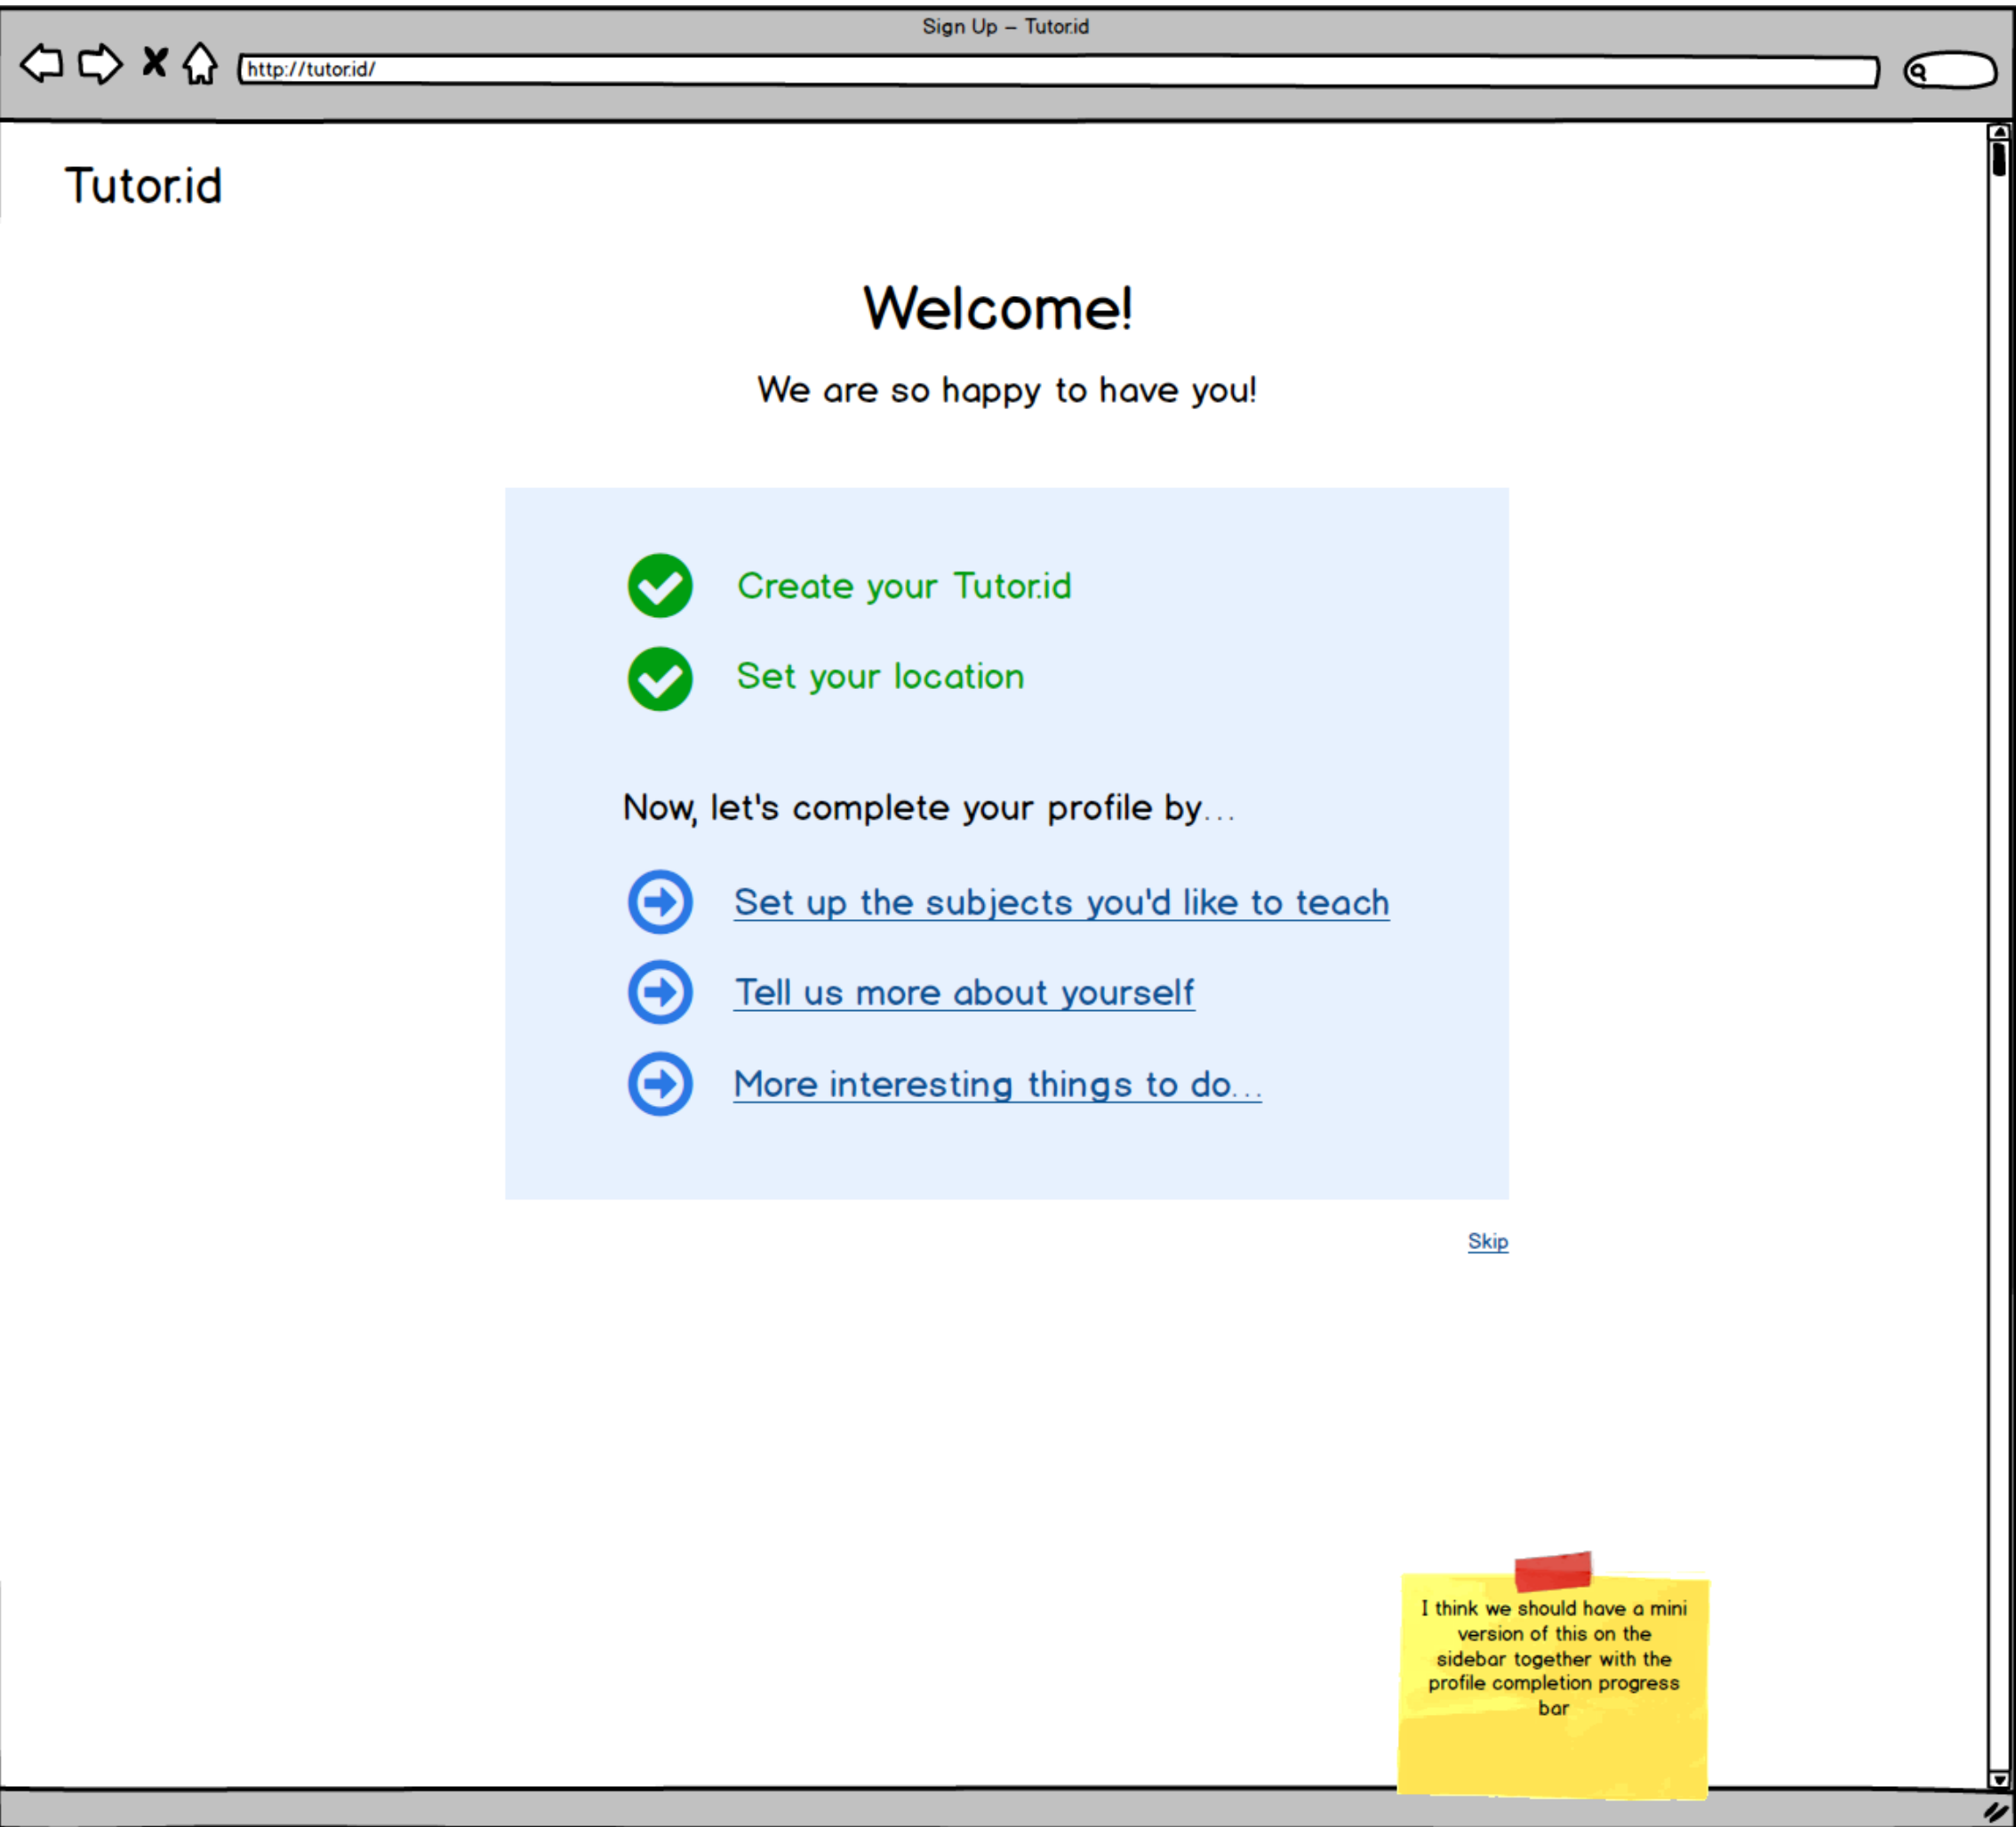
Sign Up – Tutor.id

http://tutor.id/

Tutor.id

Welcome!

We are so happy to have you!

Create your Tutor.id

Set your location

Now, let's complete your profile by...

Set up the subjects you'd like to teach

Tell us more about yourself

More interesting things to do...

Skip

I think we should have a mini version of this on the sidebar together with the profile completion progress bar